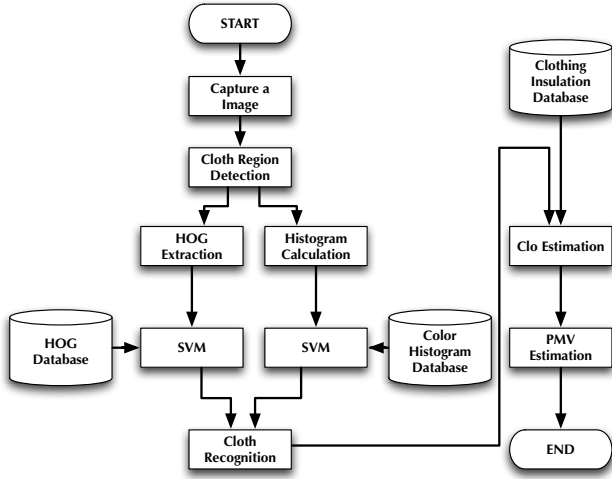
START

Capture a Image

Cloth Region Detection

HOG Extraction

Histogram Calculation

HOG Database

SVM

SVM

Color Histogram Database

Cloth Recognition

Clothing Insulation Database

Clo Estimation

PMV Estimation

END